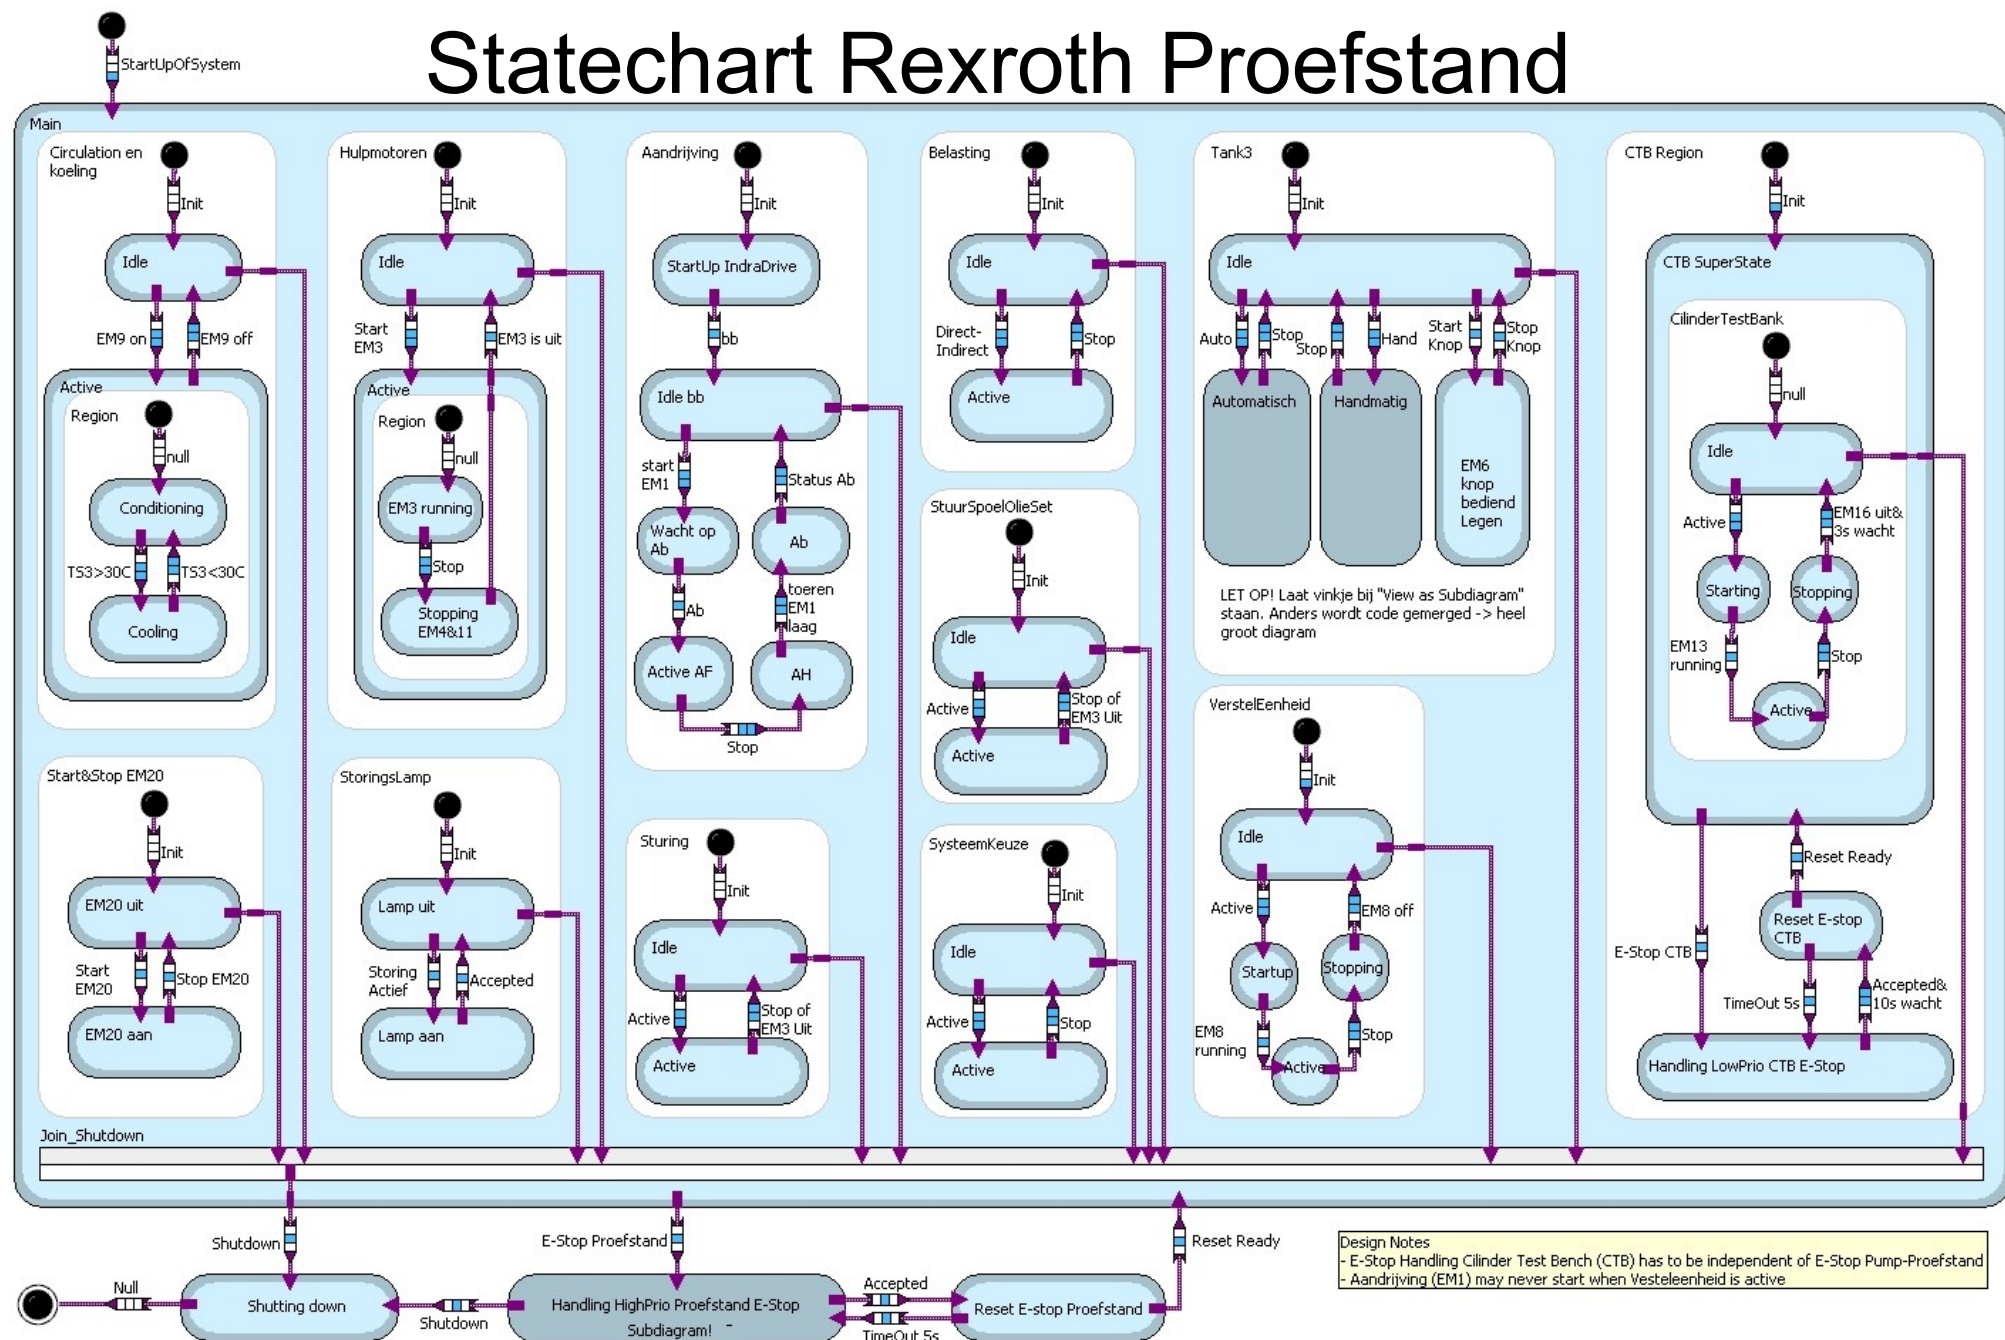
Statechart Rexroth Proefstand

StartUpOfSystem

Main

Circulation en koeling
Init
Idle
EM9 on
EM9 off
Active
Region
null
Conditioning
TS3>30C
TS3<30C
Cooling

Hulpmotoren
Init
Idle
Start EM3
EM3 is uit
Active
Region
null
EM3 running
Stop
Stopping EM4&11

Aandrijving
Init
StartUp IndraDrive
bb
Idle bb
start EM1
Status Ab
Wacht op Ab
Ab
Ab
toeren EM1 laag
Active AF
AH
Stop

Belasting
Init
Idle
Direct-Indirect
Stop
Active

StuurSpoelOlieSet
Init
Idle
Active
Stop of EM3 Uit
Active

Tank3
Init
Idle
Auto
Stop
Stop
Hand
Start Knop
Stop Knop
Automatisch
Handmatig
EM6 knop bediend Legen

LET OP! Laat vinkje bij "View as Subdiagram" staan. Anders wordt code gemerged -> heel groot diagram

CTB Region
Init
CTB SuperState
CilinderTestBank
null
Idle
Active
EM16 uit& 3s wacht
Starting
Stopping
EM13 running
Stop
Active
Reset Ready
E-Stop CTB
Reset E-stop CTB
TimeOut 5s
Accepted& 10s wacht
Handling LowPrio CTB E-Stop

VerstelEenheid
Init
Idle
Active
EM8 off
Startup
Stopping
EM8 running
Stop
Active

Start&Stop EM20
Init
EM20 uit
Start EM20
Stop EM20
EM20 aan

StoringsLamp
Init
Lamp uit
Storing Actief
Accepted
Lamp aan

Sturing
Init
Idle
Active
Stop of EM3 Uit
Active

SysteemKeuze
Init
Idle
Active
Stop
Active

Join_Shutdown

Shutdown
E-Stop Proefstand
Reset Ready
Null
Shutting down
Shutdown
Handling HighPrio Proefstand E-Stop
Subdiagram!
Accepted
TimeOut 5s
Reset E-stop Proefstand

Design Notes
- E-Stop Handling Cilinder Test Bench (CTB) has to be independent of E-Stop Pump-Proefstand
- Aandrijving (EM1) may never start when Vesteleenheid is active